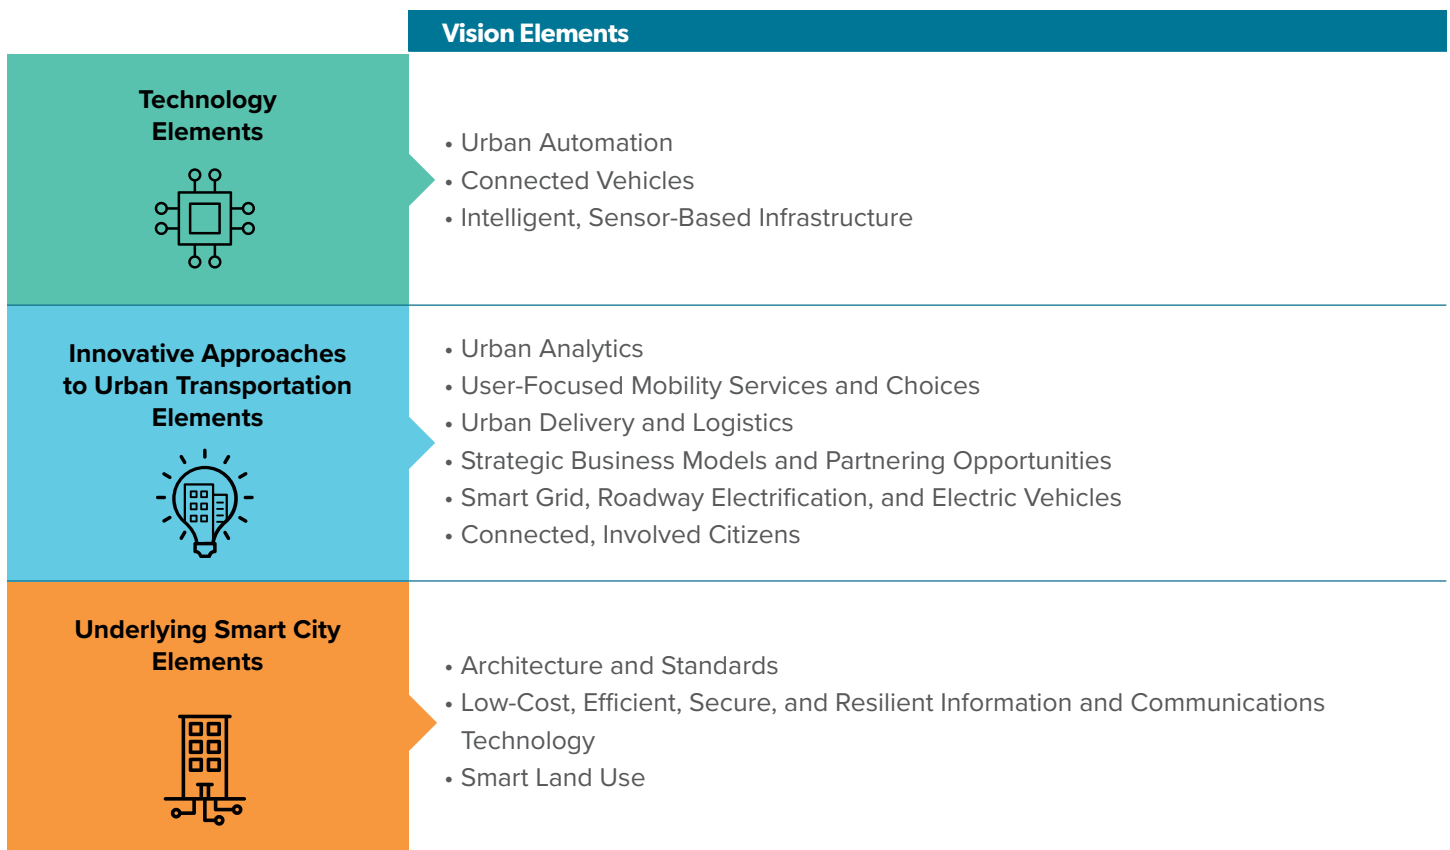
| | Vision Elements |
|---|---|
| Technology Elements | • Urban Automation<br>• Connected Vehicles<br>• Intelligent, Sensor-Based Infrastructure |
| Innovative Approaches to Urban Transportation Elements | • Urban Analytics<br>• User-Focused Mobility Services and Choices<br>• Urban Delivery and Logistics<br>• Strategic Business Models and Partnering Opportunities<br>• Smart Grid, Roadway Electrification, and Electric Vehicles<br>• Connected, Involved Citizens |
| Underlying Smart City Elements | • Architecture and Standards<br>• Low-Cost, Efficient, Secure, and Resilient Information and Communications Technology<br>• Smart Land Use |